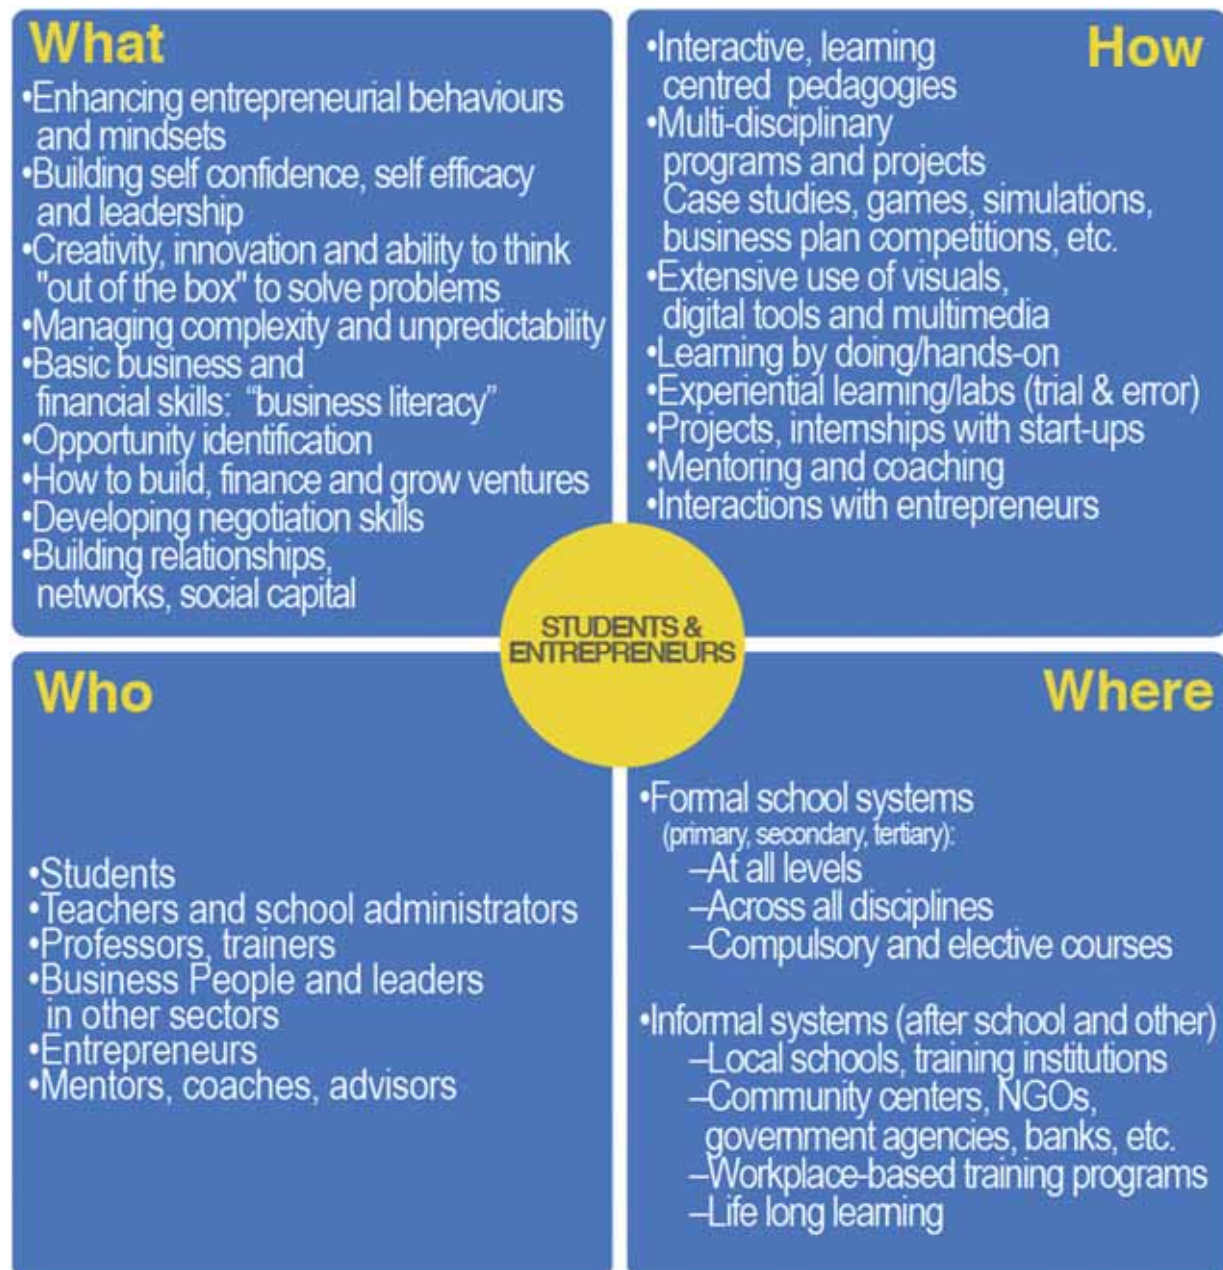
What

•Enhancing entrepreneurial behaviours and mindsets
•Building self confidence, self efficacy and leadership
•Creativity, innovation and ability to think "out of the box" to solve problems
•Managing complexity and unpredictability
•Basic business and financial skills: "business literacy"
•Opportunity identification
•How to build, finance and grow ventures
•Developing negotiation skills
•Building relationships, networks, social capital

How

•Interactive, learning centred pedagogies
•Multi-disciplinary programs and projects Case studies, games, simulations, business plan competitions, etc.
•Extensive use of visuals, digital tools and multimedia
•Learning by doing/hands-on
•Experiential learning/labs (trial & error)
•Projects, internships with start-ups
•Mentoring and coaching
•Interactions with entrepreneurs

STUDENTS & ENTREPRENEURS

Who

•Students
•Teachers and school administrators
•Professors, trainers
•Business People and leaders in other sectors
•Entrepreneurs
•Mentors, coaches, advisors

Where

•Formal school systems (primary, secondary, tertiary):
–At all levels
–Across all disciplines
–Compulsory and elective courses

•Informal systems (after school and other)
–Local schools, training institutions
–Community centers, NGOs, government agencies, banks, etc.
–Workplace-based training programs
–Life long learning